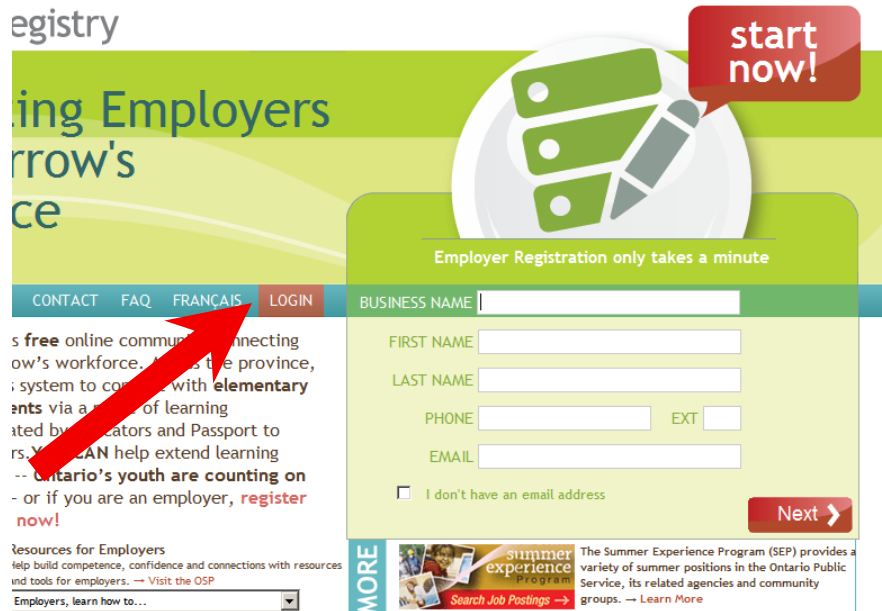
egistry

ting Employers
rrow's
ce

start now!

Employer Registration only takes a minute

CONTACT FAQ FRANÇAIS LOGIN

BUSINESS NAME

FIRST NAME

LAST NAME

PHONE EXT

EMAIL

I don't have an email address

Next

s free online commu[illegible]nnecting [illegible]w's workforce. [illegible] t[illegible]e province, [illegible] system to co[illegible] with elementary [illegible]ents via a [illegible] of learning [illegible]ated by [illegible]cators and Passport to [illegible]rs. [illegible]CAN help extend learning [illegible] -- Ontario's youth are counting on - or if you are an employer, register now!

Resources for Employers
Help build competence, confidence and connections with resources and tools for employers. → Visit the OSP

Employers, learn how to...

MORE

summer experience Program
Search Job Postings

The Summer Experience Program (SEP) provides a variety of summer positions in the Ontario Public Service, its related agencies and community groups. → Learn More